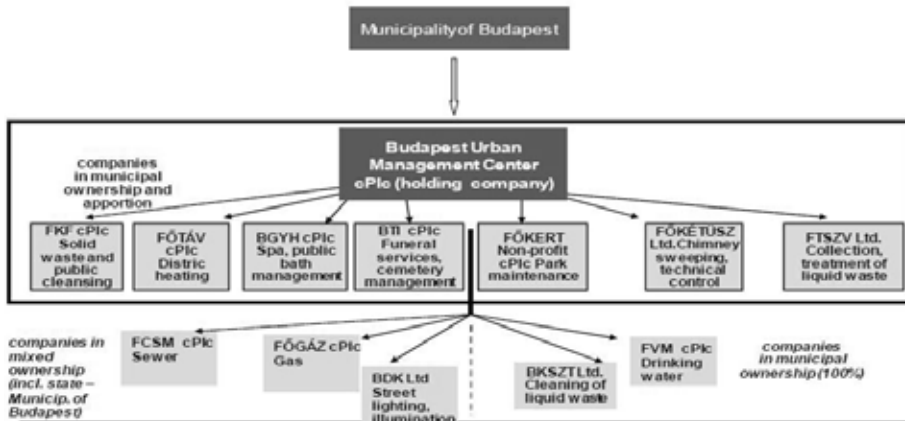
Municipalityof Budapest

Budapest Urban Management Center cPlc (holding company)

companies in municipal ownership and apportion

FKF cPlc Solid waste and public cleansing

FŐTÁV cPlc Distric heating

BGYH cPlc Spa, public bath management

BTI cPlc Funeral services, cemetery management

FŐKERT Non-profit cPlc Park maintenance

FŐKÉTUSZ Ltd.Chimney sweeping, technical control

FTSZV Ltd. Collection, treatment of liquid waste

companies in mixed ownership (incl. state – Municip. of Budapest)

FCSM cPlc Sewer

FŐGÁZ cPlc Gas

BDK Ltd Street lighting, illumination

BKSZT Ltd. Cleaning of liquid waste

FVM cPlc Drinking water

companies in municipal ownership(100%)